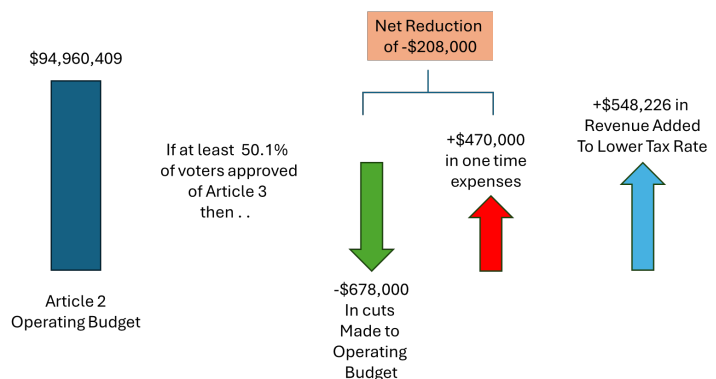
Net Reduction of -\$208,000

\$94,960,409

If at least 50.1% of voters approved of Article 3 then . .

+\$470,000 in one time expenses

+\$548,226 in Revenue Added To Lower Tax Rate

Article 2 Operating Budget

-\$678,000 In cuts Made to Operating Budget